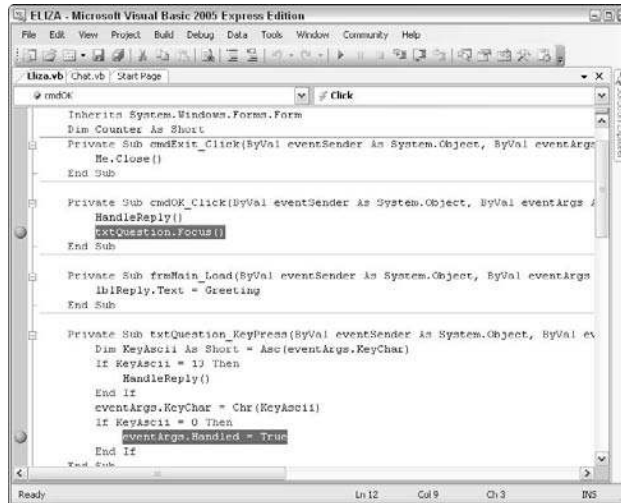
ELIZA - Microsoft Visual Basic 2005 Express Edition

File Edit View Project Build Debug Data Tools Window Community Help

Eliza.vb | Chat.vb | Start Page

cmdOK | Click

Inherits System.Windows.Forms.Form
Dim Counter As Short
Private Sub cmdExit_Click(ByVal eventSender As System.Object, ByVal eventArgs
Me.Close()
End Sub

Private Sub cmdOK_Click(ByVal eventSender As System.Object, ByVal eventArgs A
HandleReply()
txtQuestion.Focus()
End Sub

Private Sub frmMain_Load(ByVal eventSender As System.Object, ByVal eventArgs
lblReply.Text = Greeting
End Sub

Private Sub txtQuestion_KeyPress(ByVal eventSender As System.Object, ByVal ev
Dim KeyAscii As Short = Asc(eventArgs.KeyChar)
If KeyAscii = 13 Then
HandleReply()
End If
eventArgs.KeyChar = Chr(KeyAscii)
If KeyAscii = 0 Then
eventArgs.Handled = True
End If
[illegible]

Ready | Ln 12 | Col 9 | Ch 3 | INS